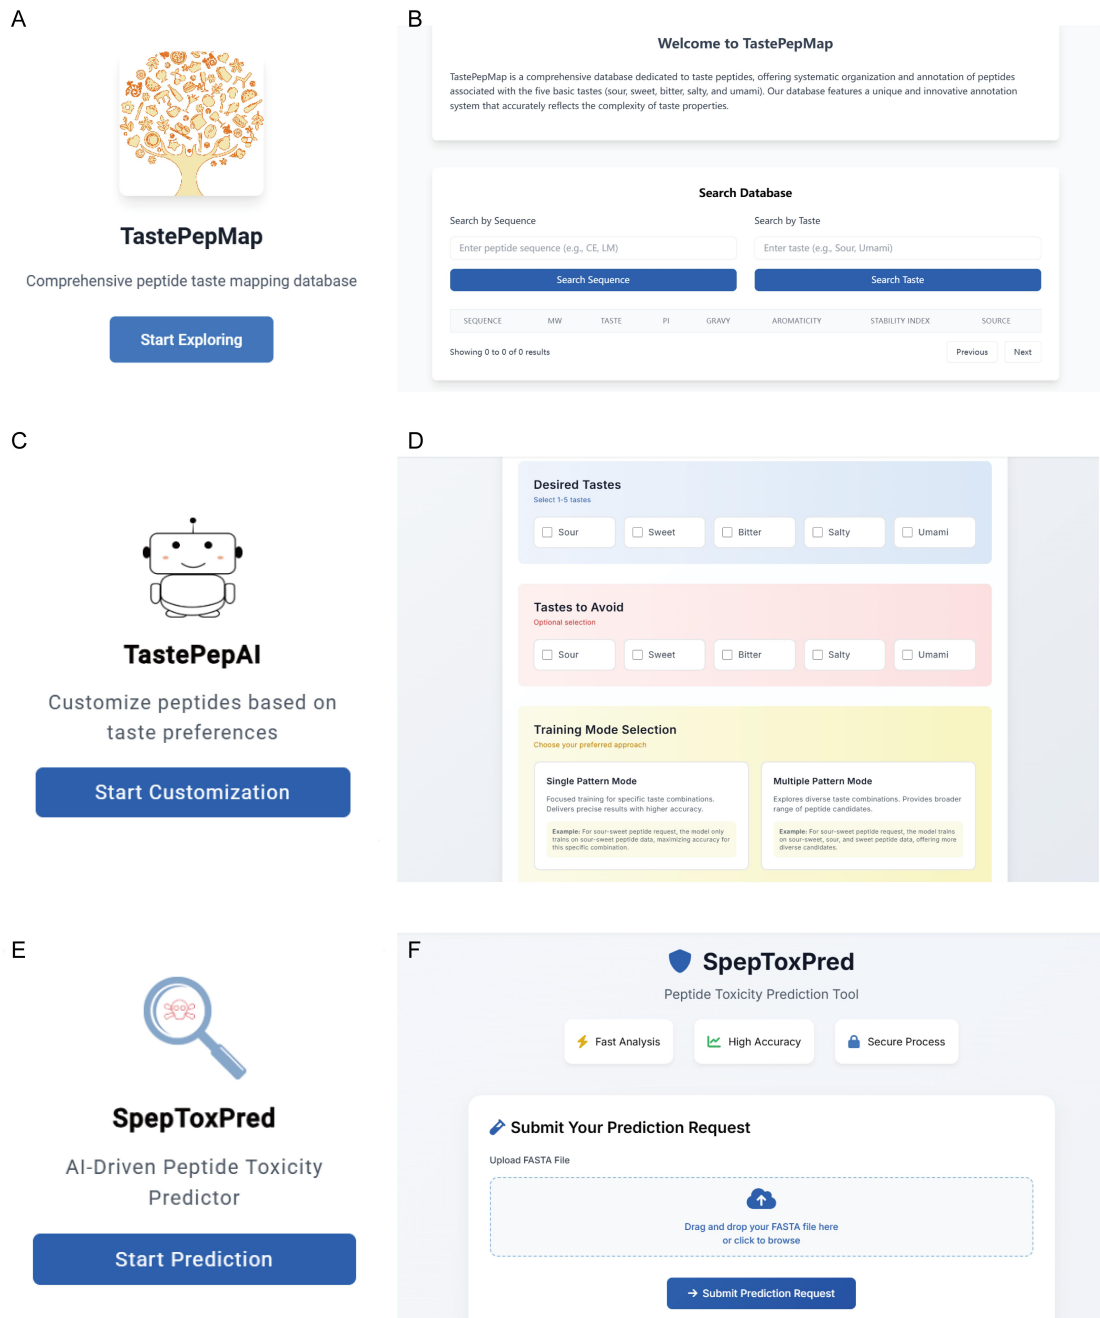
A

TastePepMap

Comprehensive peptide taste mapping database

Start Exploring

B

Welcome to TastePepMap

TastePepMap is a comprehensive database dedicated to taste peptides, offering systematic organization and annotation of peptides associated with the five basic tastes (sour, sweet, bitter, salty, and umami). Our database features a unique and innovative annotation system that accurately reflects the complexity of taste properties.

Search Database

Search by Sequence

Enter peptide sequence (e.g., CE, LM)

Search Sequence

Search by Taste

Enter taste (e.g., Sour, Umami)

Search Taste

| SEQUENCE | MW | TASTE | PI | GRAVY | AROMATICITY | STABILITY INDEX | SOURCE |
|---|---|---|---|---|---|---|---|

Showing 0 to 0 of 0 results

Previous Next

C

TastePepAI

Customize peptides based on taste preferences

Start Customization

D

Desired Tastes

Select 1-5 tastes

Sour Sweet Bitter Salty Umami

Tastes to Avoid

Optional selection

Sour Sweet Bitter Salty Umami

Training Mode Selection

Choose your preferred approach

Single Pattern Mode

Focused training for specific taste combinations. Delivers precise results with higher accuracy.

Example: For sour-sweet peptide request, the model only trains on sour-sweet peptide data, maximizing accuracy for this specific combination.

Multiple Pattern Mode

Explores diverse taste combinations. Provides broader range of peptide candidates.

Example: For sour-sweet peptide request, the model trains on sour-sweet, sour, and sweet peptide data, offering more diverse candidates.

E

SpepToxPred

AI-Driven Peptide Toxicity Predictor

Start Prediction

F

SpepToxPred

Peptide Toxicity Prediction Tool

Fast Analysis High Accuracy Secure Process

Submit Your Prediction Request

Upload FASTA File

Drag and drop your FASTA file here or click to browse

Submit Prediction Request